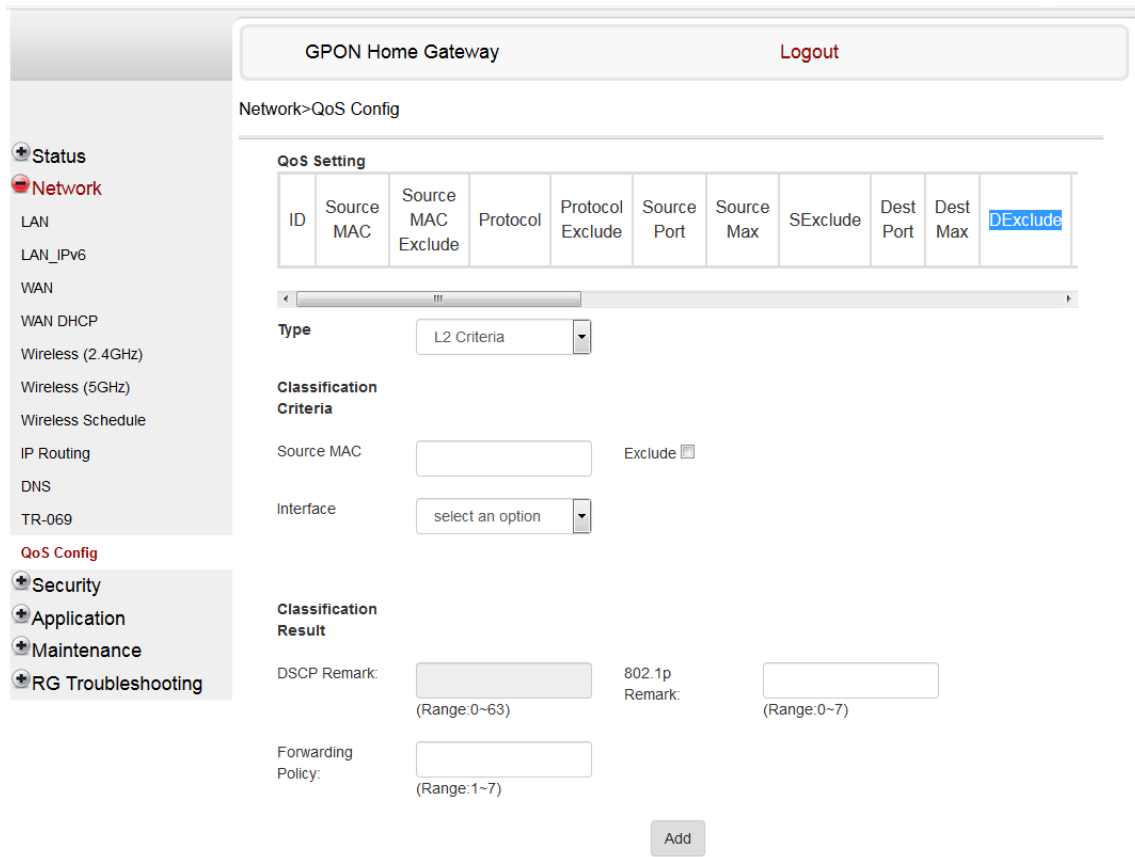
GPON Home Gateway

Logout

Network>QoS Config

Status
Network
LAN
LAN_IPv6
WAN
WAN DHCP
Wireless (2.4GHz)
Wireless (5GHz)
Wireless Schedule
IP Routing
DNS
TR-069
QoS Config
Security
Application
Maintenance
RG Troubleshooting

QoS Setting

| ID | Source MAC | Source MAC Exclude | Protocol | Protocol Exclude | Source Port | Source Max | SExclude | Dest Port | Dest Max | DExclude |
|---|---|---|---|---|---|---|---|---|---|---|

Type L2 Criteria

Classification Criteria

Source MAC
Exclude

Interface select an option

Classification Result

DSCP Remark:
(Range:0~63)

802.1p Remark:
(Range:0~7)

Forwarding Policy:
(Range:1~7)

Add